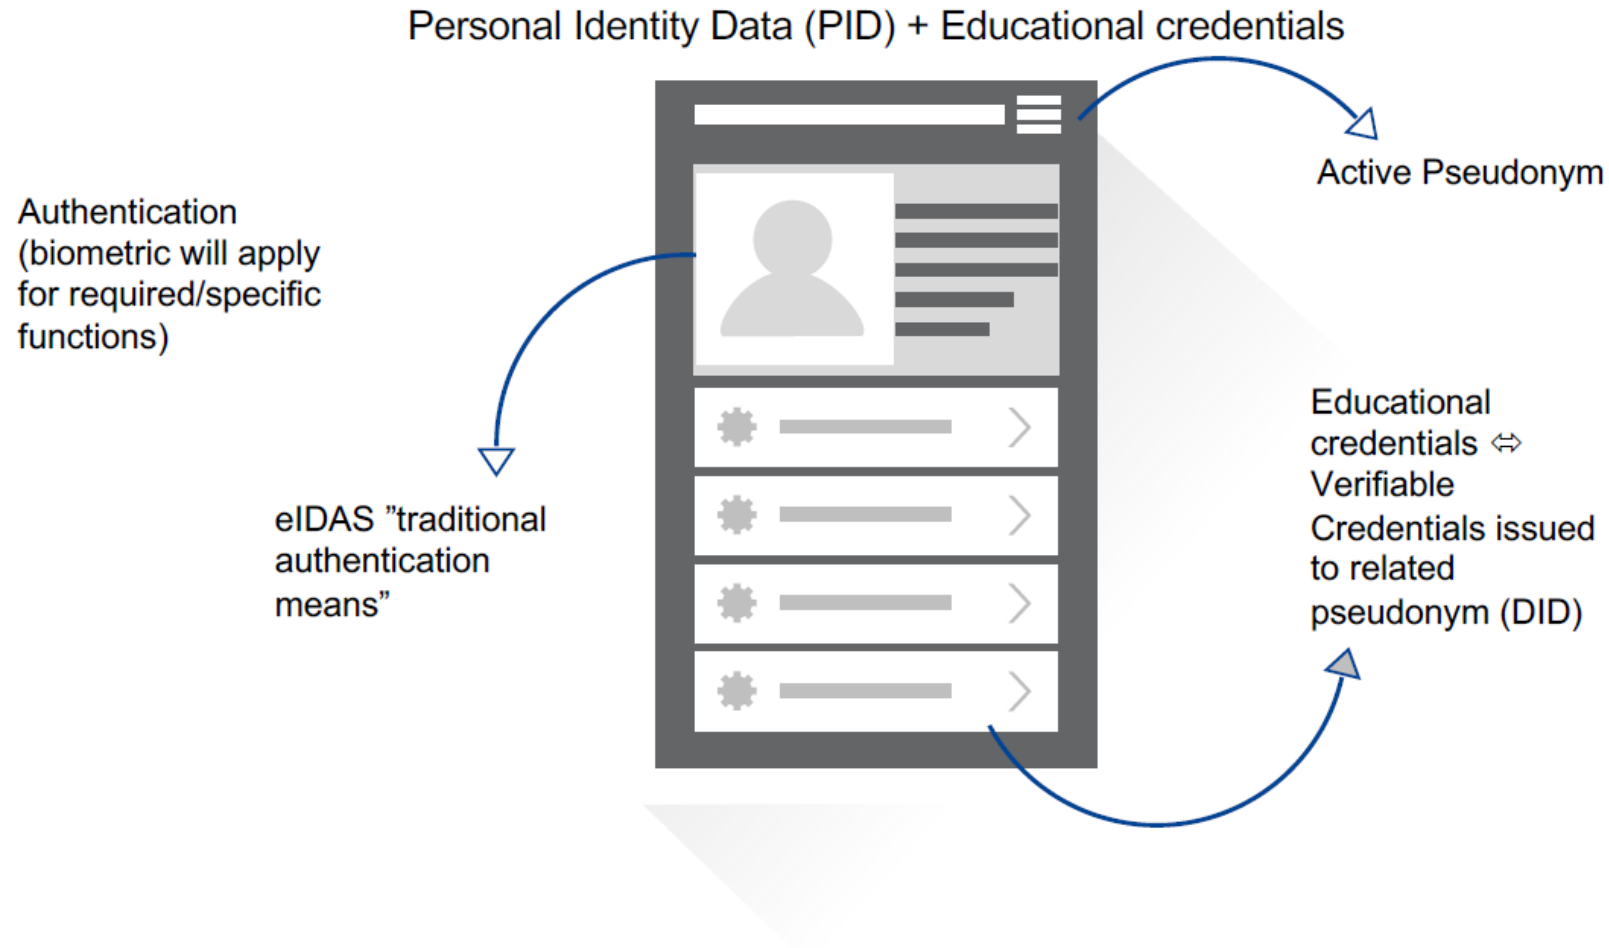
Personal Identity Data (PID) + Educational credentials

Active Pseudonym

Authentication (biometric will apply for required/specific functions)

eIDAS ”traditional authentication means”

Educational credentials ⇔ Verifiable Credentials issued to related pseudonym (DID)